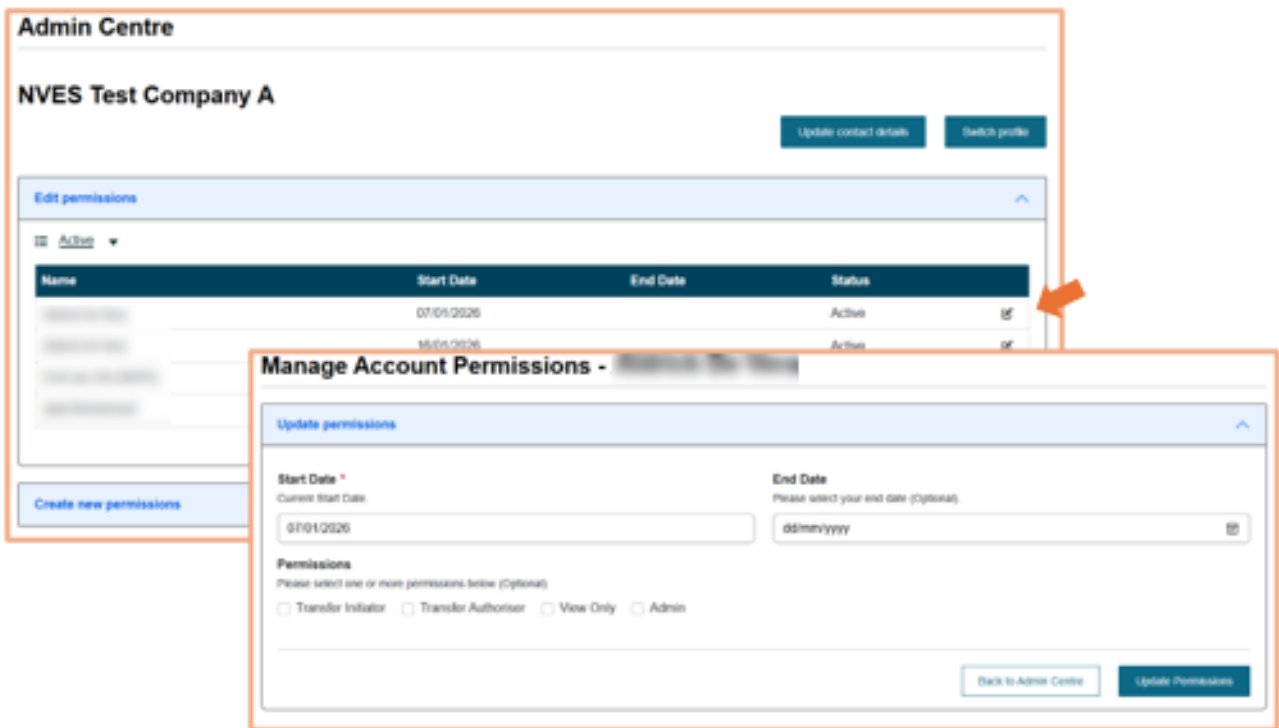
Admin Centre

NVES Test Company A

Update contact details

Switch profile

Edit permissions

Active

| Name | Start Date | End Date | Status |
|---|---|---|---|
| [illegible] | 07/01/2026 | | Active |
| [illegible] | 16/01/2026 | | Active |
| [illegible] | | | |
| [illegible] | | | |

Create new permissions

Manage Account Permissions - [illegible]

Update permissions

Start Date *
Current Start Date

07/01/2026

End Date
Please select your end date (Optional)

dd/mm/yyyy

Permissions
Please select one or more permissions below (Optional)

Transfer Initiator
Transfer Authoriser
View Only
Admin

Back to Admin Centre

Update Permissions